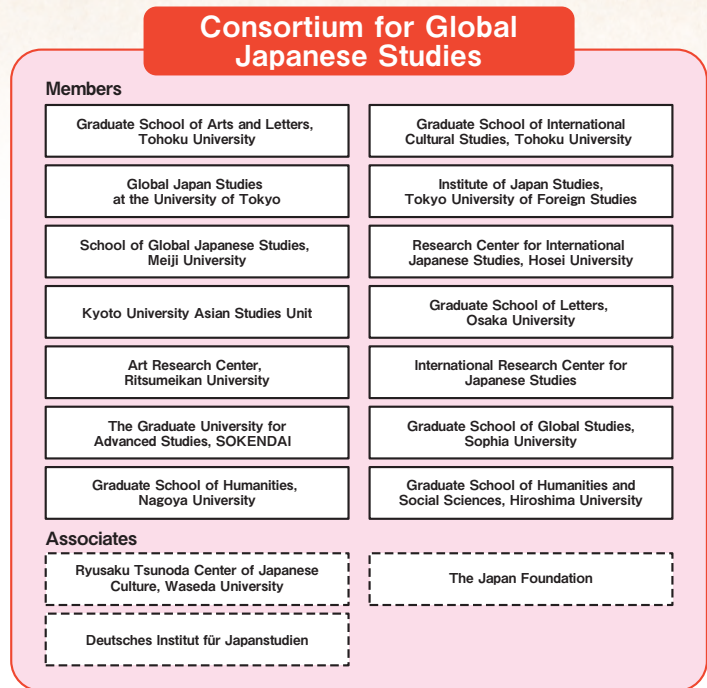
Consortium for Global Japanese Studies

Members

Graduate School of Arts and Letters, Tohoku University

Graduate School of International Cultural Studies, Tohoku University

Global Japan Studies at the University of Tokyo

Institute of Japan Studies, Tokyo University of Foreign Studies

School of Global Japanese Studies, Meiji University

Research Center for International Japanese Studies, Hosei University

Kyoto University Asian Studies Unit

Graduate School of Letters, Osaka University

Art Research Center, Ritsumeikan University

International Research Center for Japanese Studies

The Graduate University for Advanced Studies, SOKENDAI

Graduate School of Global Studies, Sophia University

Graduate School of Humanities, Nagoya University

Graduate School of Humanities and Social Sciences, Hiroshima University

Associates

Ryusaku Tsunoda Center of Japanese Culture, Waseda University

The Japan Foundation

Deutsches Institut für Japanstudien